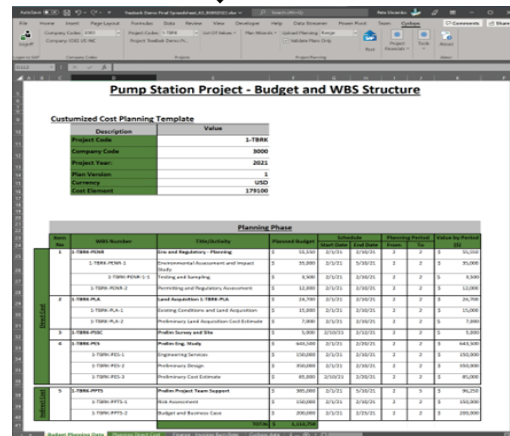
Pump Station Project - Budget and WBS Structure

Custumized Cost Planning Template

| Description | Value |
|---|---|
| Project Code | 1-TBRK |
| Company Code | 3000 |
| Project Year: | 2021 |
| Plan Version | 1 |
| Currency | USD |
| Cost Element | 179100 |

Planning Phase

| Item No | WBS Number | Title/Activity | Planned Budget | Start Date | End Date | From | To | Value by Period |
|---|---|---|---|---|---|---|---|---|
| 1 | 1-TBRK-PENR | Site and Regulatory - Planning | $ 55,550 | 2/1/21 | 2/30/21 | 2 | 2 | $ 55,550 |
| | 1-TBRK-PENR-1 | Environmental Assessment and Impact Study | $ 35,000 | 2/1/21 | 5/30/21 | 2 | 2 | $ 35,000 |
| | 1-TBRK-PENR-1-1 | Testing and Sampling | $ 8,500 | 2/1/21 | 2/30/21 | 2 | 2 | $ 8,500 |
| | 1-TBRK-PENR-2 | Permitting and Regulatory Assessment | $ 12,000 | 2/1/21 | 2/30/21 | 2 | 2 | $ 12,000 |
| 2 | 1-TBRK-PLA | Land Acquisition 1-TBRK-PLA | $ 24,700 | 2/1/21 | 2/30/21 | 2 | 2 | $ 24,700 |
| | 1-TBRK-PLA-1 | Existing Conditions and Land Acquisition | $ 15,000 | 2/1/21 | 2/30/21 | 2 | 2 | $ 15,000 |
| | 1-TBRK-PLA-2 | Preliminary Land Acquisition Cost Estimate | $ 7,000 | 2/1/21 | 2/30/21 | 2 | 2 | $ 7,000 |
| 3 | 1-TBRK-PSSC | Prelim Survey and Site | $ 5,000 | 2/10/21 | 2/12/21 | 2 | 2 | $ 5,000 |
| 4 | 1-TBRK-PES | Prelim Eng. Study | $ 643,500 | 2/1/21 | 2/30/21 | 2 | 2 | $ 643,500 |
| | 1-TBRK-PES-1 | Engineering Services | $ 150,000 | 2/1/21 | 2/30/21 | 2 | 2 | $ 150,000 |
| | 1-TBRK-PES-2 | Preliminary Design | $ 350,000 | 2/1/21 | 2/30/21 | 2 | 2 | $ 350,000 |
| | 1-TBRK-PES-3 | Preliminary Cost Estimate | $ 85,000 | 2/10/21 | 2/30/21 | 2 | 2 | $ 85,000 |
| 5 | 1-TBRK-PPTS | Prelim Project Team Support | $ 385,000 | 2/1/21 | 5/30/21 | 2 | 5 | $ 96,250 |
| | 1-TBRK-PPTS-1 | Risk Assessment | $ 150,000 | 2/1/21 | 2/30/21 | 2 | 2 | $ 150,000 |
| | 1-TBRK-PPTS-2 | Budget and Business Case | $ 200,000 | 2/1/21 | 2/30/21 | 2 | 2 | $ 200,000 |
| | | TOTAL | $ 1,113,750 | | | | | |

Budget Planning Data